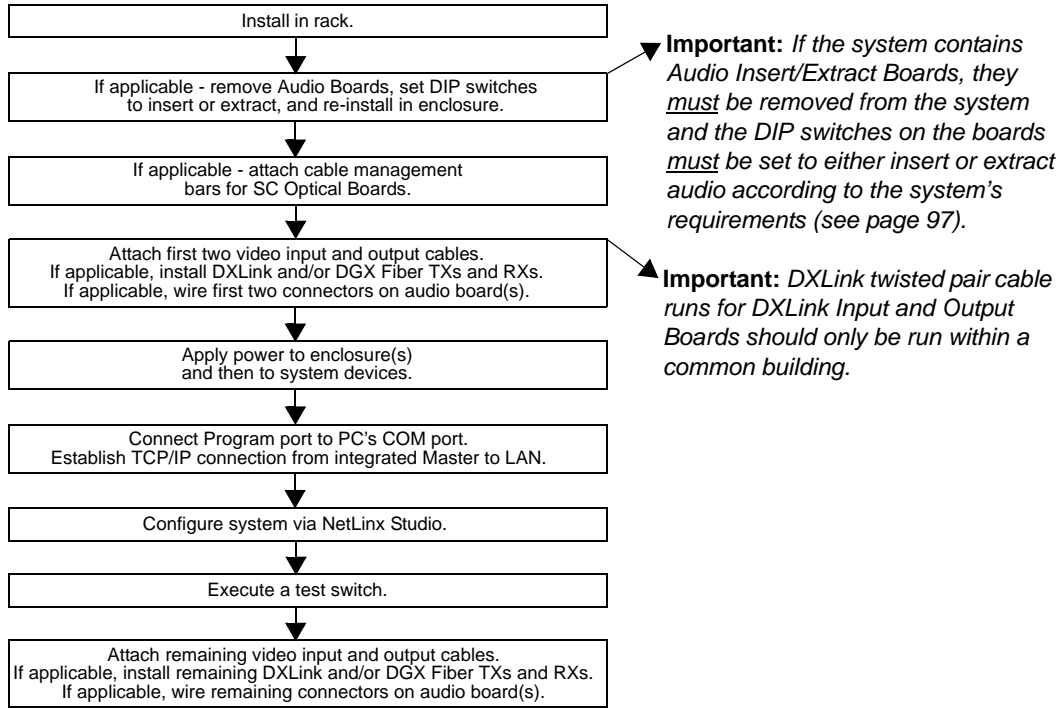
Install in rack.

If applicable - remove Audio Boards, set DIP switches to insert or extract, and re-install in enclosure.

If applicable - attach cable management bars for SC Optical Boards.

Attach first two video input and output cables.
If applicable, install DXLink and/or DGX Fiber TXs and RXs.
If applicable, wire first two connectors on audio board(s).

Apply power to enclosure(s) and then to system devices.

Connect Program port to PC's COM port.
Establish TCP/IP connection from integrated Master to LAN.

Configure system via NetLinx Studio.

Execute a test switch.

Attach remaining video input and output cables.
If applicable, install remaining DXLink and/or DGX Fiber TXs and RXs.
If applicable, wire remaining connectors on audio board(s).

**Important:** *If the system contains Audio Insert/Extract Boards, they must be removed from the system and the DIP switches on the boards must be set to either insert or extract audio according to the system's requirements (see page 97).*

**Important:** *DXLink twisted pair cable runs for DXLink Input and Output Boards should only be run within a common building.*